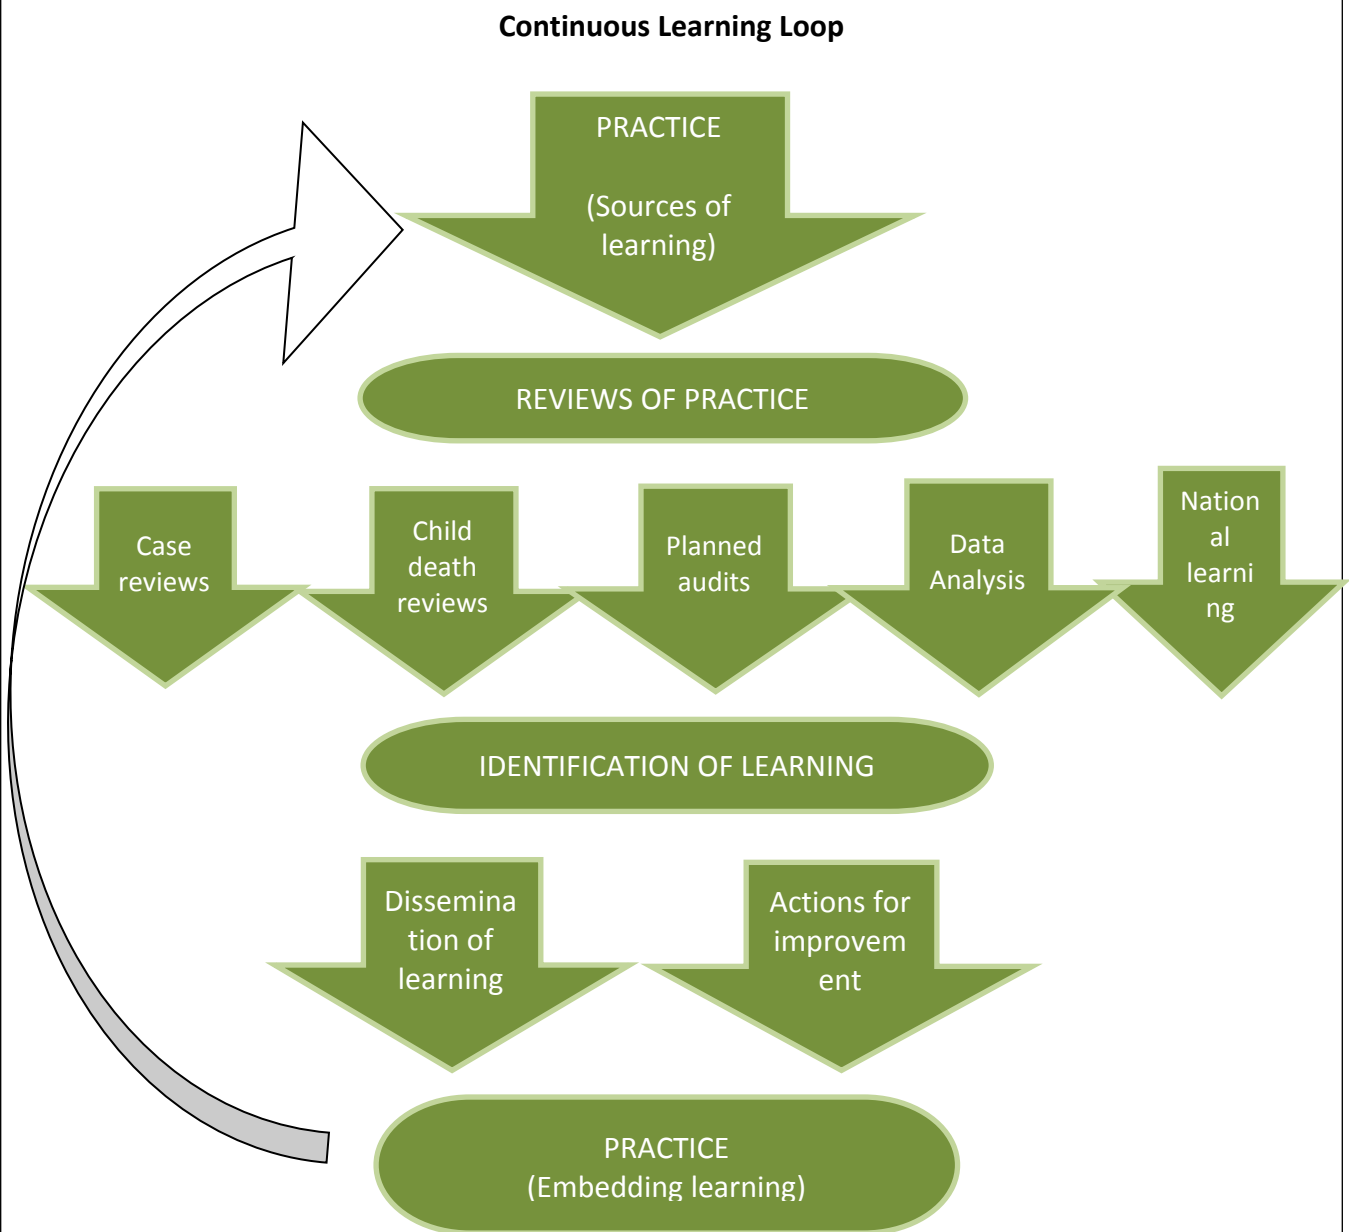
**Continuous Learning Loop**

PRACTICE

(Sources of learning)

REVIEWS OF PRACTICE

Case reviews

Child death reviews

Planned audits

Data Analysis

National learning

IDENTIFICATION OF LEARNING

Dissemination of learning

Actions for improvement

PRACTICE
(Embedding learning)